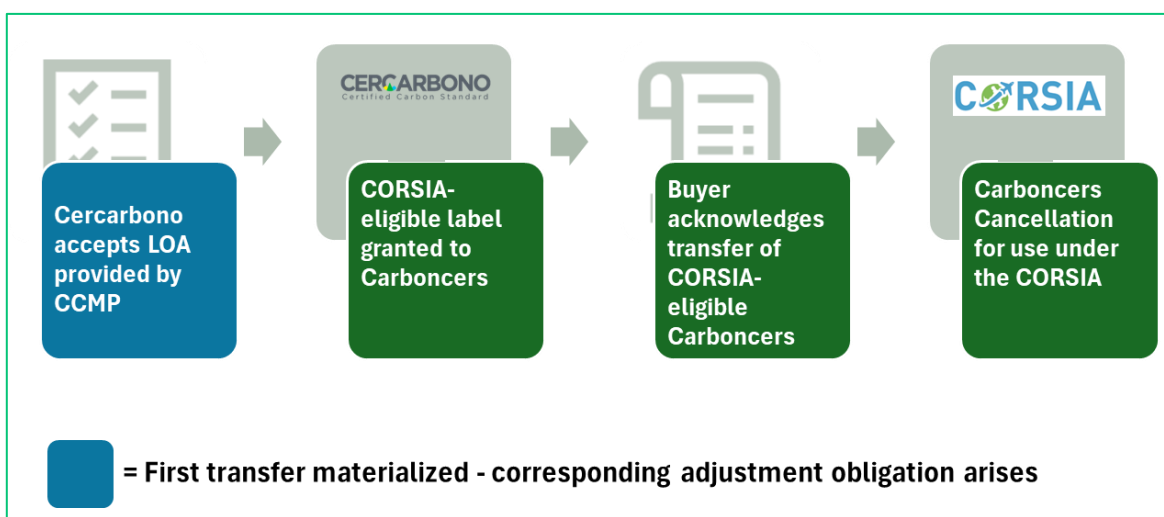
Cercarbono accepts LOA provided by CCMP

CERCARBONO
Certified Carbon Standard

CORSIA-eligible label granted to Carboncers

Buyer acknowledges transfer of CORSIA-eligible Carboncers

CORSIA

Carboncers Cancellation for use under the CORSIA

= First transfer materialized - corresponding adjustment obligation arises